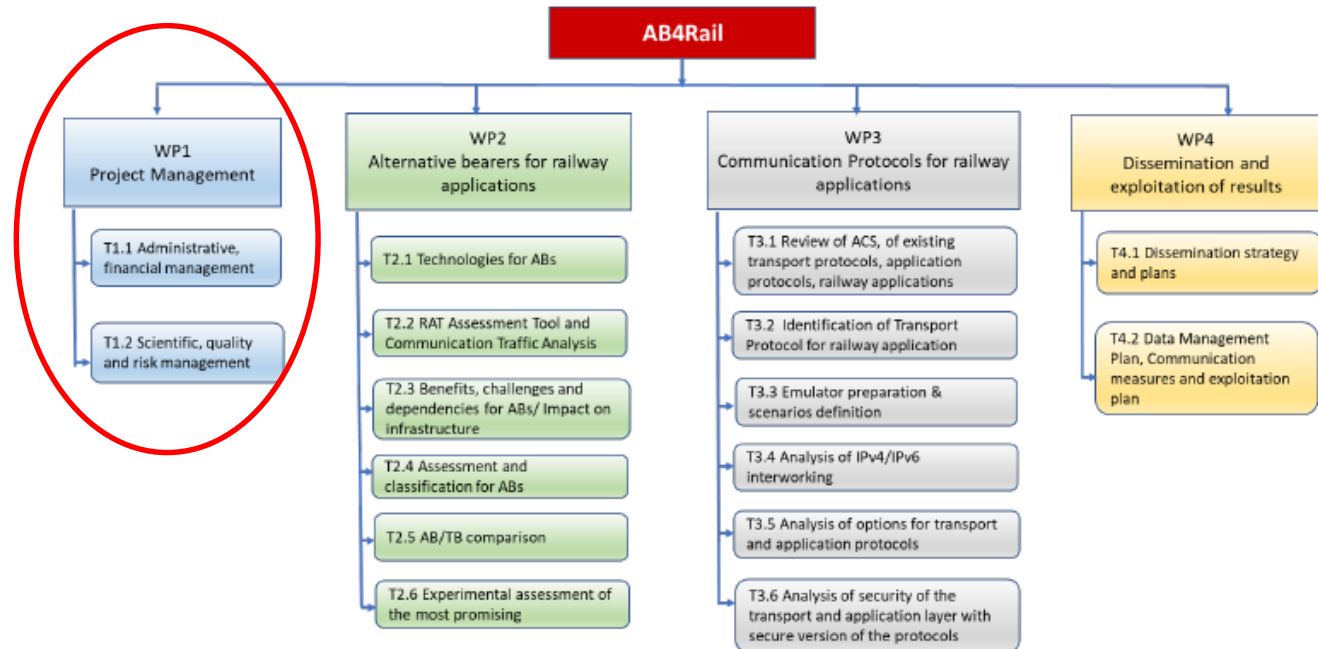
AB4Rail

WP1
Project Management

T1.1 Administrative, financial management

T1.2 Scientific, quality and risk management

WP2
Alternative bearers for railway applications

T2.1 Technologies for ABs

T2.2 RAT Assessment Tool and Communication Traffic Analysis

T2.3 Benefits, challenges and dependencies for ABs/ Impact on infrastructure

T2.4 Assessment and classification for ABs

T2.5 AB/TB comparison

T2.6 Experimental assessment of the most promising

WP3
Communication Protocols for railway applications

T3.1 Review of ACS, of existing transport protocols, application protocols, railway applications

T3.2 Identification of Transport Protocol for railway application

T3.3 Emulator preparation & scenarios definition

T3.4 Analysis of IPv4/IPv6 interworking

T3.5 Analysis of options for transport and application protocols

T3.6 Analysis of security of the transport and application layer with secure version of the protocols

WP4
Dissemination and exploitation of results

T4.1 Dissemination strategy and plans

T4.2 Data Management Plan, Communication measures and exploitation plan